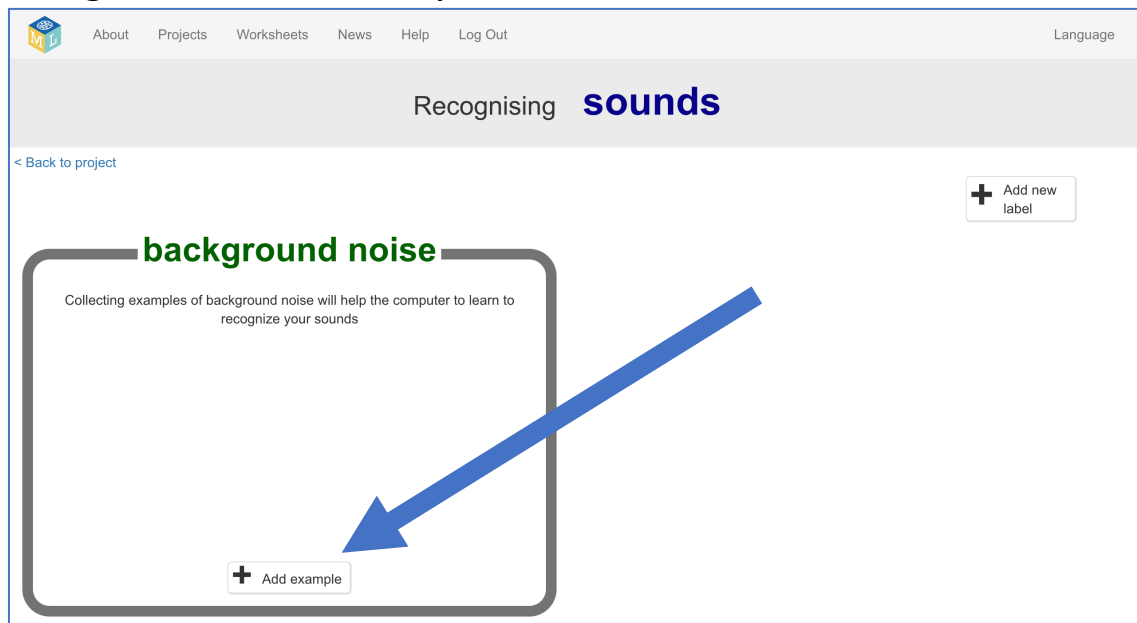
M L

About Projects Worksheets News Help Log Out Language

Recognising **sounds**

< Back to project

Add new label

background noise

Collecting examples of background noise will help the computer to learn to recognize your sounds

Add example